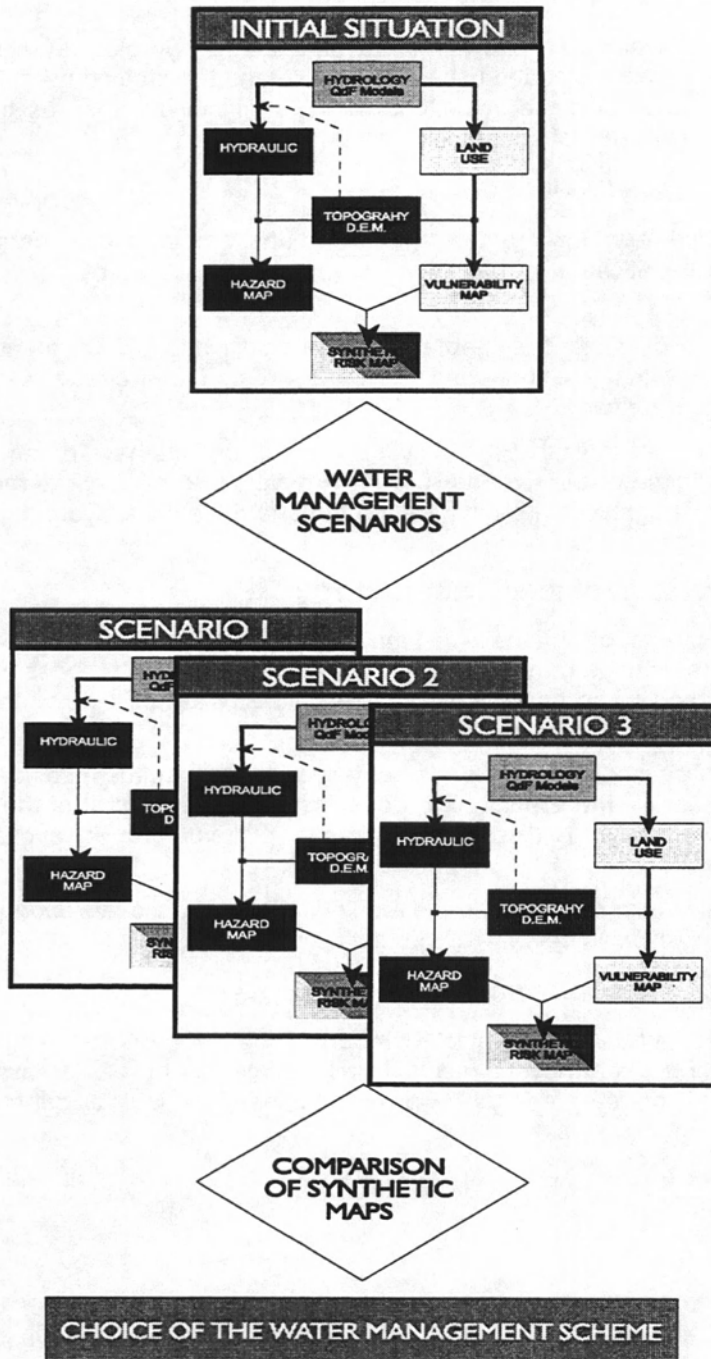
INITIAL SITUATION

HYDROLOGY
QdF Models

HYDRAULIC

LAND USE

TOPOGRAHY
D.E.M.

HAZARD MAP

VULNERABILITY MAP

SYNTHETIC RISK MAP

WATER MANAGEMENT SCENARIOS

SCENARIO 1

HYDROLOGY
QdF Models

HYDRAULIC

TOPOGRAHY
D.E.M.

HAZARD MAP

SYNTHETIC RISK MAP

SCENARIO 2

HYDROLOGY
QdF Models

HYDRAULIC

TOPOGRAHY
D.E.M.

HAZARD MAP

SYNTHETIC RISK MAP

SCENARIO 3

HYDROLOGY
QdF Models

HYDRAULIC

LAND USE

TOPOGRAHY
D.E.M.

HAZARD MAP

VULNERABILITY MAP

SYNTHETIC RISK MAP

COMPARISON OF SYNTHETIC MAPS

CHOICE OF THE WATER MANAGEMENT SCHEME